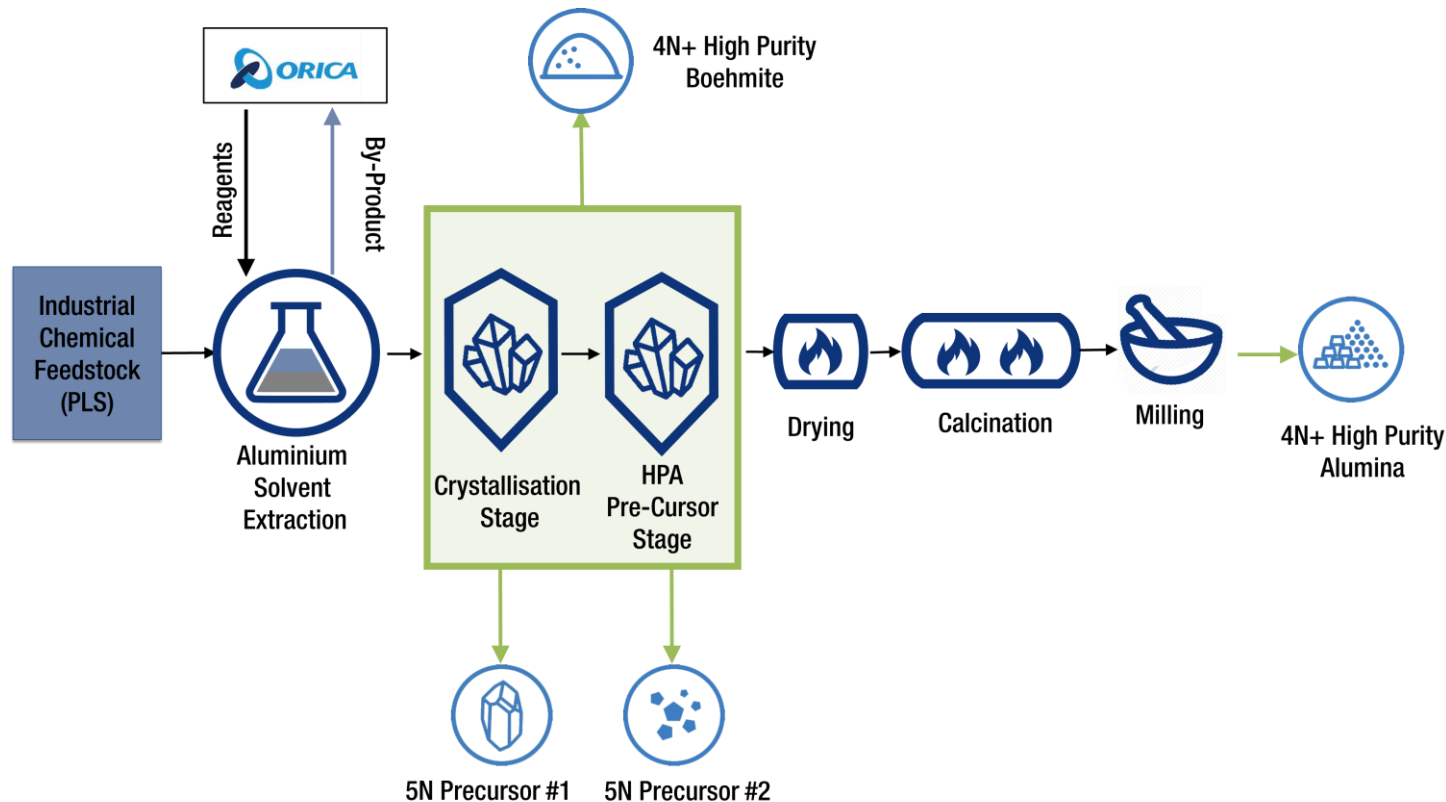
ORICA

Reagents

By-Product

4N+ High Purity Boehmite

Industrial Chemical Feedstock (PLS)

Aluminium Solvent Extraction

Crystallisation Stage

HPA Pre-Cursor Stage

Drying

Calcination

Milling

4N+ High Purity Alumina

5N Precursor #1

5N Precursor #2